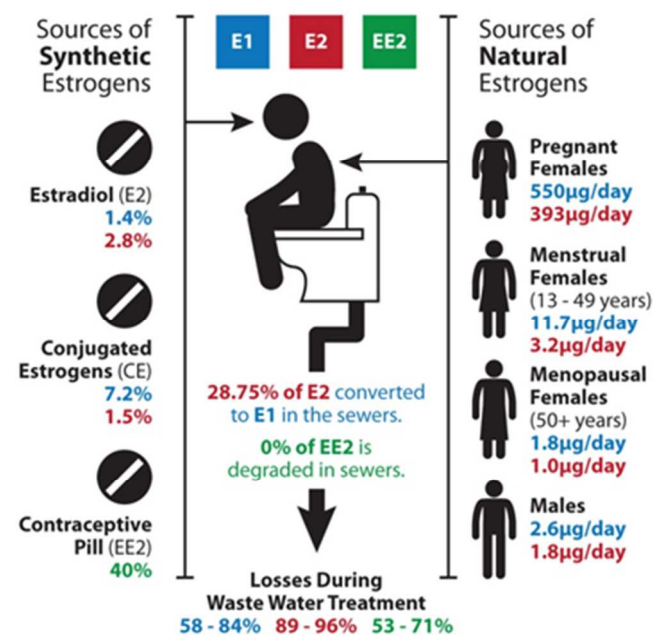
Sources of Synthetic Estrogens

Estradiol (E2)
1.4%
2.8%

Conjugated Estrogens (CE)
7.2%
1.5%

Contraceptive Pill (EE2)
40%

E1 E2 EE2

28.75% of E2 converted to E1 in the sewers.

0% of EE2 is degraded in sewers.

Losses During Waste Water Treatment
58 - 84% 89 - 96% 53 - 71%

Sources of Natural Estrogens

Pregnant Females
550µg/day
393µg/day

Menstrual Females
(13 - 49 years)
11.7µg/day
3.2µg/day

Menopausal Females
(50+ years)
1.8µg/day
1.0µg/day

Males
2.6µg/day
1.8µg/day